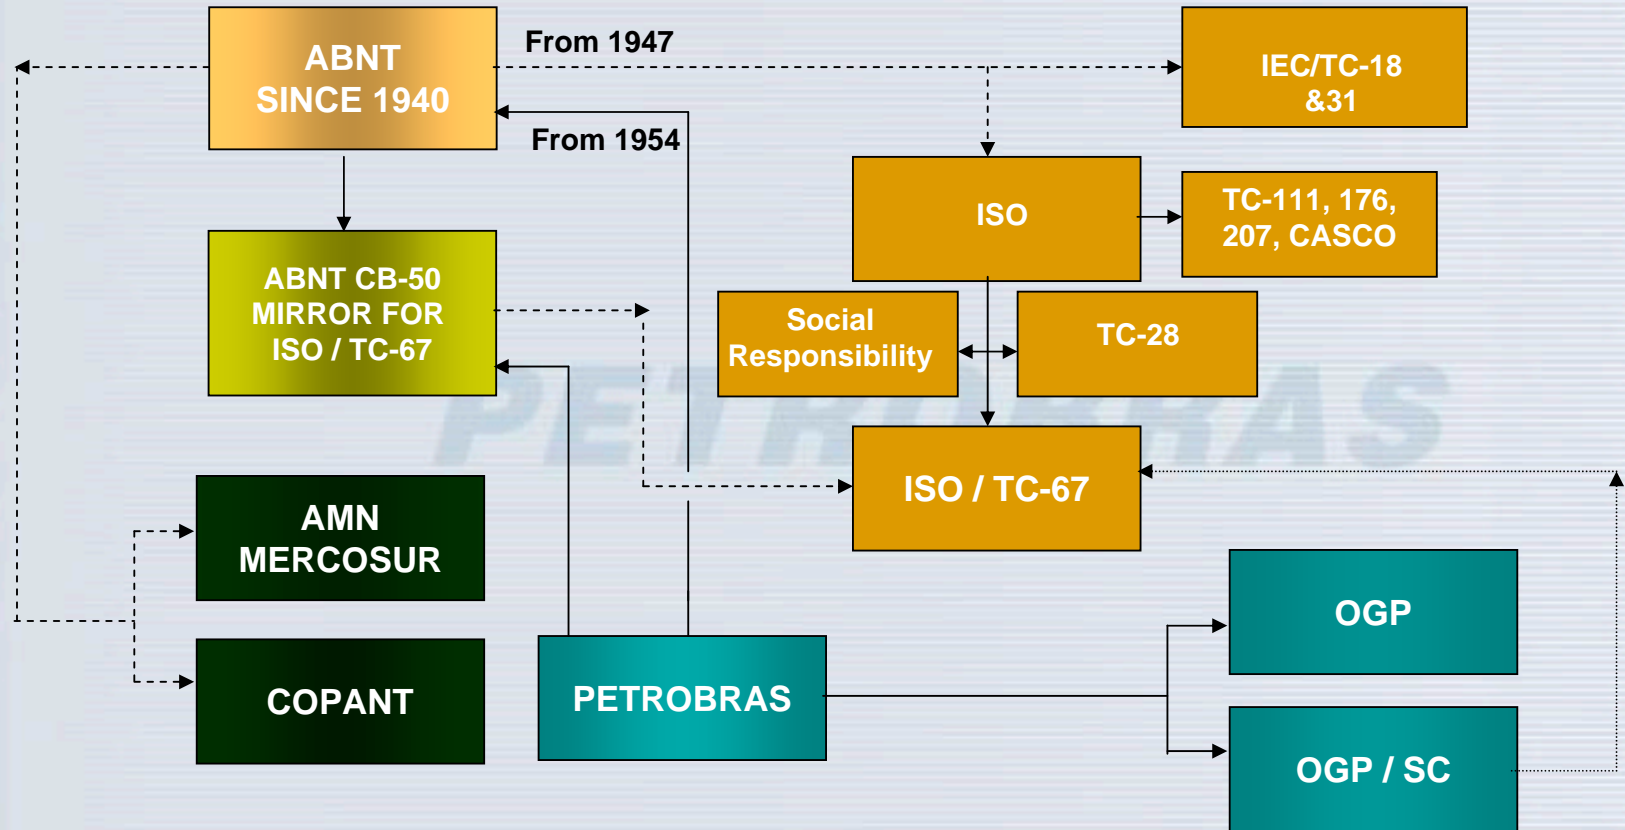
ABNT
SINCE 1940

From 1947

IEC/TC-18
&31

From 1954

ISO

TC-111, 176,
207, CASCO

ABNT CB-50
MIRROR FOR
ISO / TC-67

Social
Responsibility

TC-28

PETROBRAS

ISO / TC-67

AMN
MERCOSUR

COPANT

PETROBRAS

OGP

OGP / SC